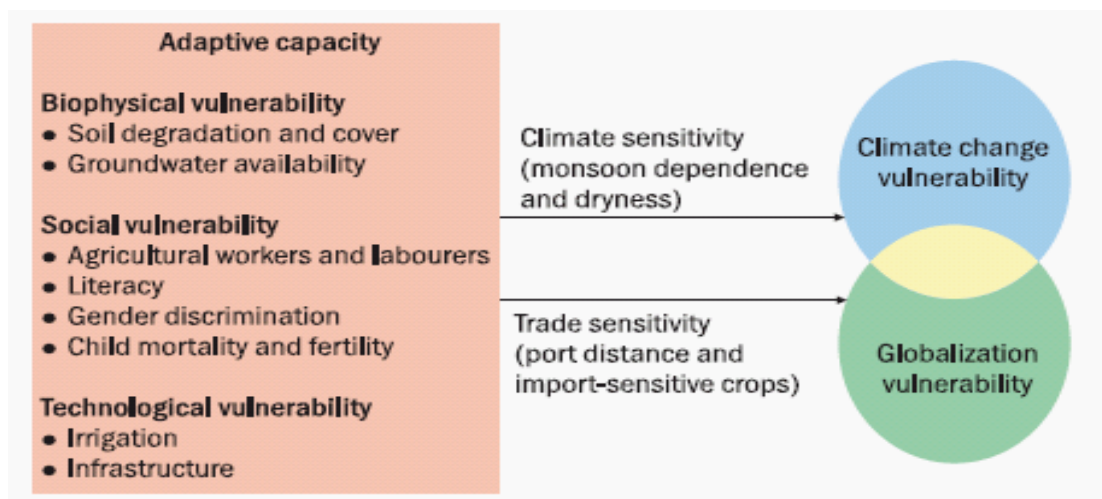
Adaptive capacity

Biophysical vulnerability
• Soil degradation and cover
• Groundwater availability

Social vulnerability
• Agricultural workers and labourers
• Literacy
• Gender discrimination
• Child mortality and fertility

Technological vulnerability
• Irrigation
• Infrastructure

Climate sensitivity (monsoon dependence and dryness)

Trade sensitivity (port distance and import-sensitive crops)

Climate change vulnerability

Globalization vulnerability